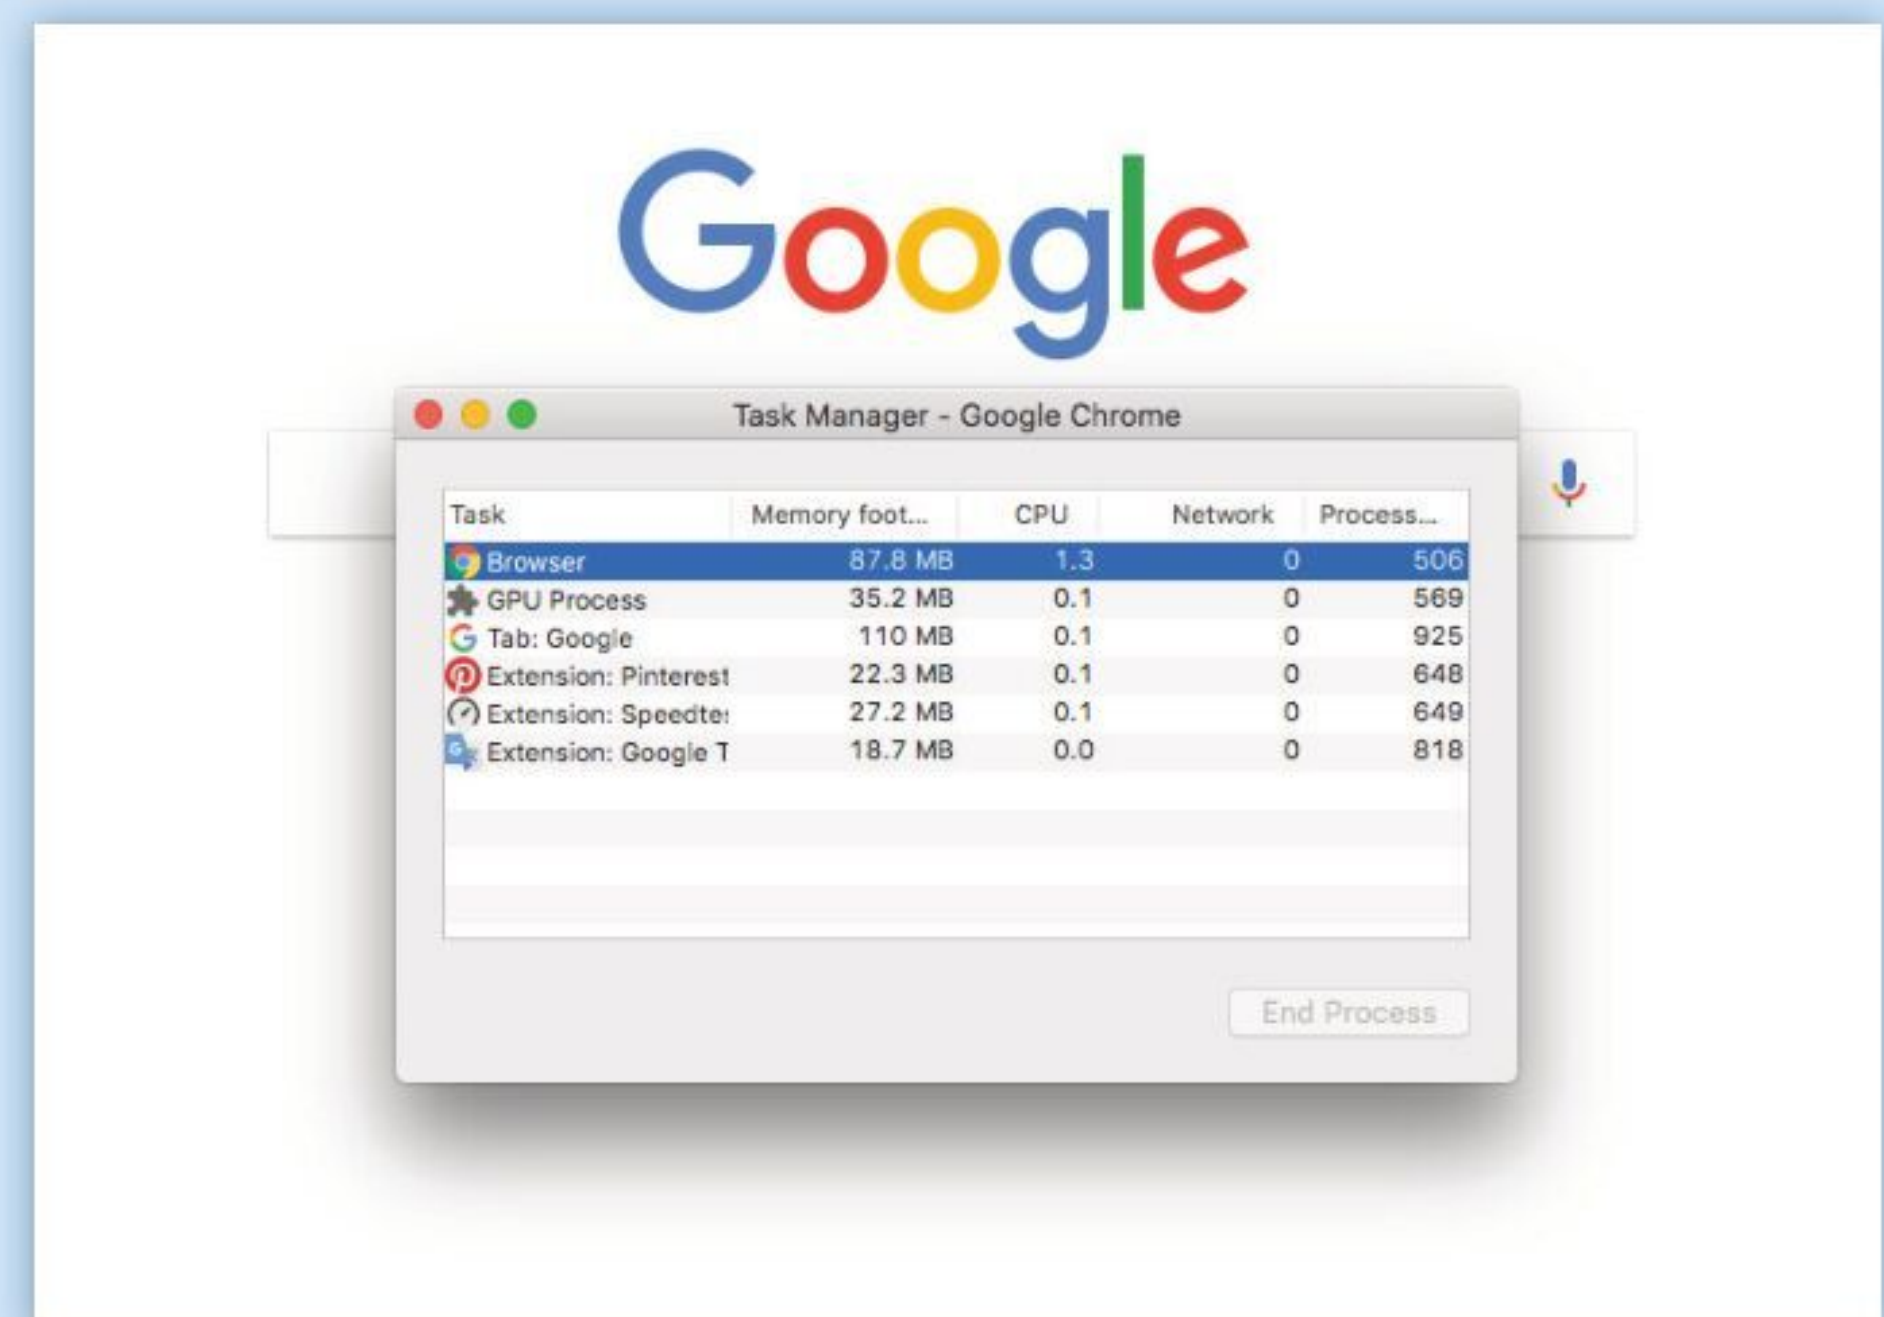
Google

Task Manager - Google Chrome

| Task | Memory foot... | CPU | Network | Process... |
|---|---|---|---|---|
| Browser | 87.8 MB | 1.3 | 0 | 506 |
| GPU Process | 35.2 MB | 0.1 | 0 | 569 |
| Tab: Google | 110 MB | 0.1 | 0 | 925 |
| Extension: Pinterest | 22.3 MB | 0.1 | 0 | 648 |
| Extension: Speedte: | 27.2 MB | 0.1 | 0 | 649 |
| Extension: Google T | 18.7 MB | 0.0 | 0 | 818 |

End Process